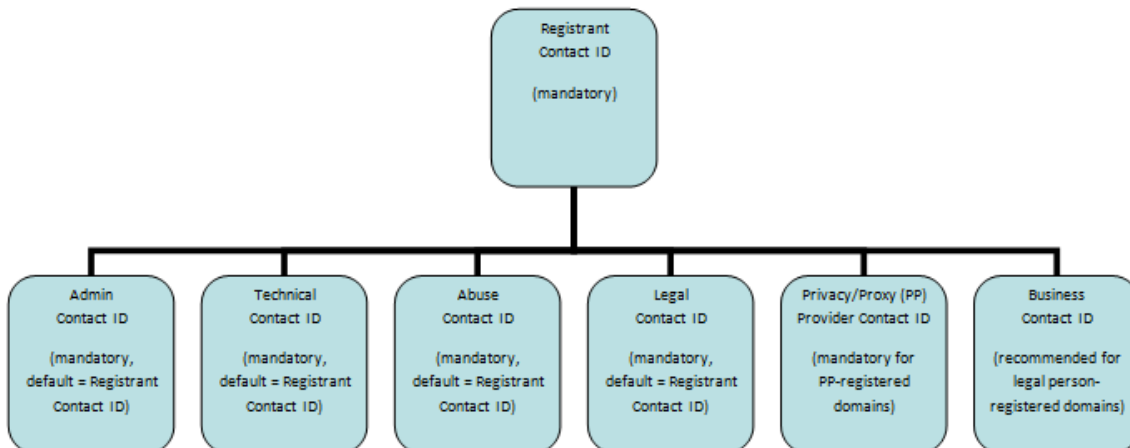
Registrant
Contact ID

(mandatory)

Admin
Contact ID

(mandatory, default = Registrant Contact ID)

Technical
Contact ID

(mandatory, default = Registrant Contact ID)

Abuse
Contact ID

(mandatory, default = Registrant Contact ID)

Legal
Contact ID

(mandatory, default = Registrant Contact ID)

Privacy/Proxy (PP)
Provider Contact ID

(mandatory for PP-registered domains)

Business
Contact ID

(recommended for legal person-registered domains)